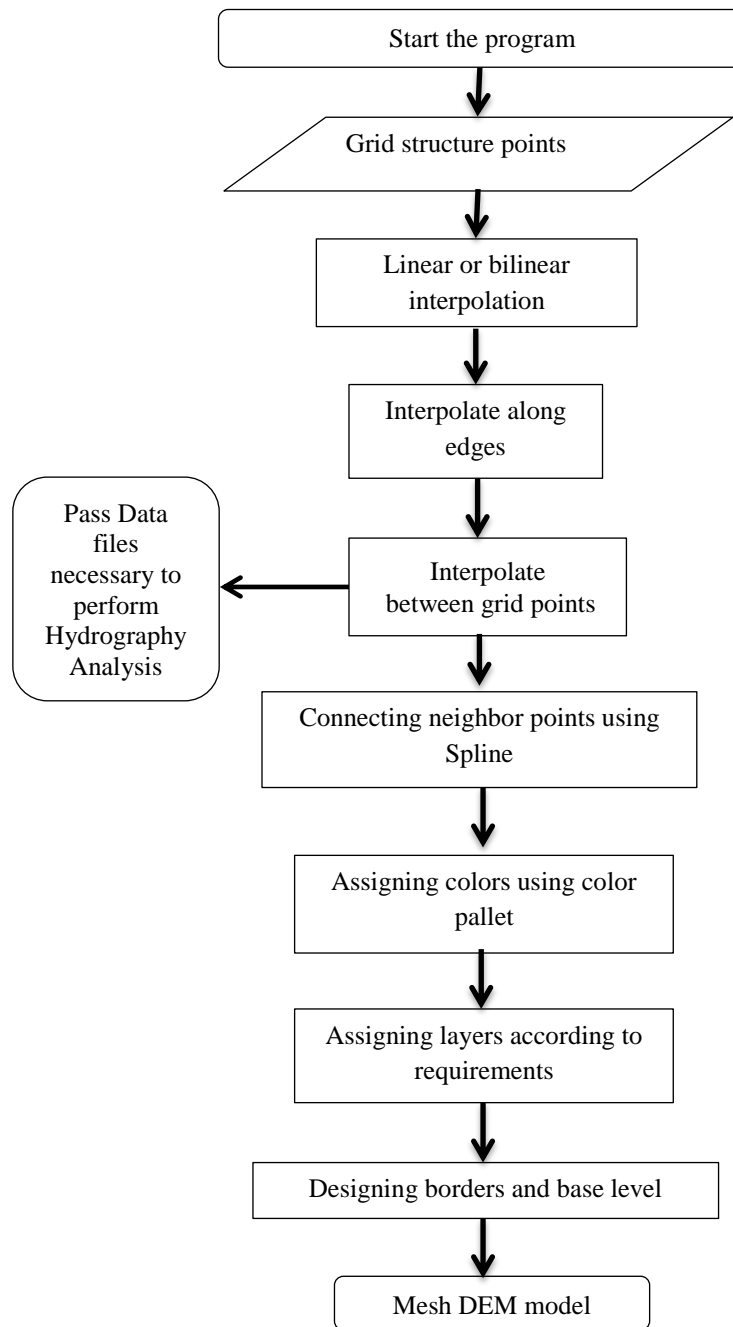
Start the program

Grid structure points

Linear or bilinear interpolation

Interpolate along edges

Pass Data files necessary to perform Hydrography Analysis

Interpolate between grid points

Connecting neighbor points using Spline

Assigning colors using color pallet

Assigning layers according to requirements

Designing borders and base level

Mesh DEM model